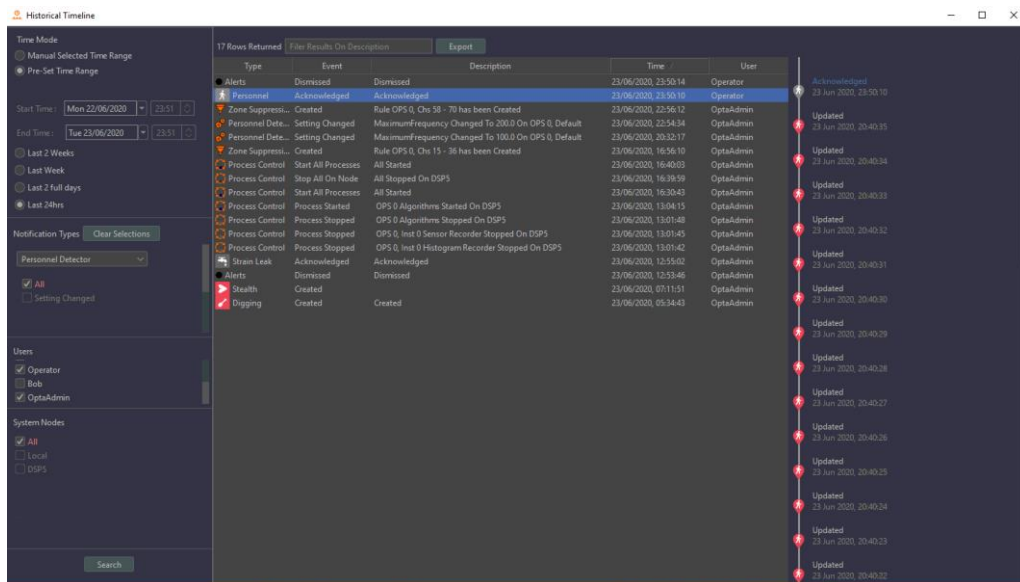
Historical Timeline

Time Mode
Manual Selected Time Range
Pre-Set Time Range

Start Time: Mon 22/06/2020 23:51
End Time: Tue 23/06/2020 23:51

Last 2 Weeks
Last Week
Last 2 full days
Last 24hrs

Notification Types Clear Selections
Personnel Detector
All
Setting Changed

Users
Operator
Bob
OptaAdmin

System Nodes
All
Local
DSP5

Search

17 Rows Returned Filter Results On Description Export

| Type | Event | Description | Time | User |
|---|---|---|---|---|
| Alerts | Dismissed | Dismissed | 23/06/2020, 23:50:14 | Operator |
| Personnel | Acknowledged | Acknowledged | 23/06/2020, 23:50:10 | Operator |
| Zone Suppressi... | Created | Rule OPS 0, Chs 58 - 70 has been Created | 23/06/2020, 22:56:12 | OptaAdmin |
| Personnel Dete... | Setting Changed | MaximumFrequency Changed To 200.0 On OPS 0, Default | 23/06/2020, 22:54:34 | OptaAdmin |
| Personnel Dete... | Setting Changed | MaximumFrequency Changed To 100.0 On OPS 0, Default | 23/06/2020, 20:32:17 | OptaAdmin |
| Zone Suppressi... | Created | Rule OPS 0, Chs 15 - 36 has been Created | 23/06/2020, 16:56:10 | OptaAdmin |
| Process Control | Start All Processes | All Started | 23/06/2020, 16:40:03 | OptaAdmin |
| Process Control | Stop All On Node | All Stopped On DSP5 | 23/06/2020, 16:39:59 | OptaAdmin |
| Process Control | Start All Processes | All Started | 23/06/2020, 16:30:43 | OptaAdmin |
| Process Control | Process Started | OPS 0 Algorithms Started On DSP5 | 23/06/2020, 13:04:15 | OptaAdmin |
| Process Control | Process Stopped | OPS 0 Algorithms Stopped On DSP5 | 23/06/2020, 13:01:48 | OptaAdmin |
| Process Control | Process Stopped | OPS 0, Inst 0 Sensor Recorder Stopped On DSP5 | 23/06/2020, 13:01:45 | OptaAdmin |
| Process Control | Process Stopped | OPS 0, Inst 0 Histogram Recorder Stopped On DSP5 | 23/06/2020, 13:01:42 | OptaAdmin |
| Strain Leak | Acknowledged | Acknowledged | 23/06/2020, 12:55:02 | OptaAdmin |
| Alerts | Dismissed | Dismissed | 23/06/2020, 12:53:46 | OptaAdmin |
| Stealth | Created | | 23/06/2020, 07:11:51 | OptaAdmin |
| Digging | Created | Created | 23/06/2020, 05:34:43 | OptaAdmin |

Acknowledged
23 Jun 2020, 23:50:10
Updated
23 Jun 2020, 20:40:35
Updated
23 Jun 2020, 20:40:34
Updated
23 Jun 2020, 20:40:33
Updated
23 Jun 2020, 20:40:32
Updated
23 Jun 2020, 20:40:31
Updated
23 Jun 2020, 20:40:30
Updated
23 Jun 2020, 20:40:29
Updated
23 Jun 2020, 20:40:28
Updated
23 Jun 2020, 20:40:27
Updated
23 Jun 2020, 20:40:26
Updated
23 Jun 2020, 20:40:25
Updated
23 Jun 2020, 20:40:24
Updated
23 Jun 2020, 20:40:23
Updated
23 Jun 2020, 20:40:22